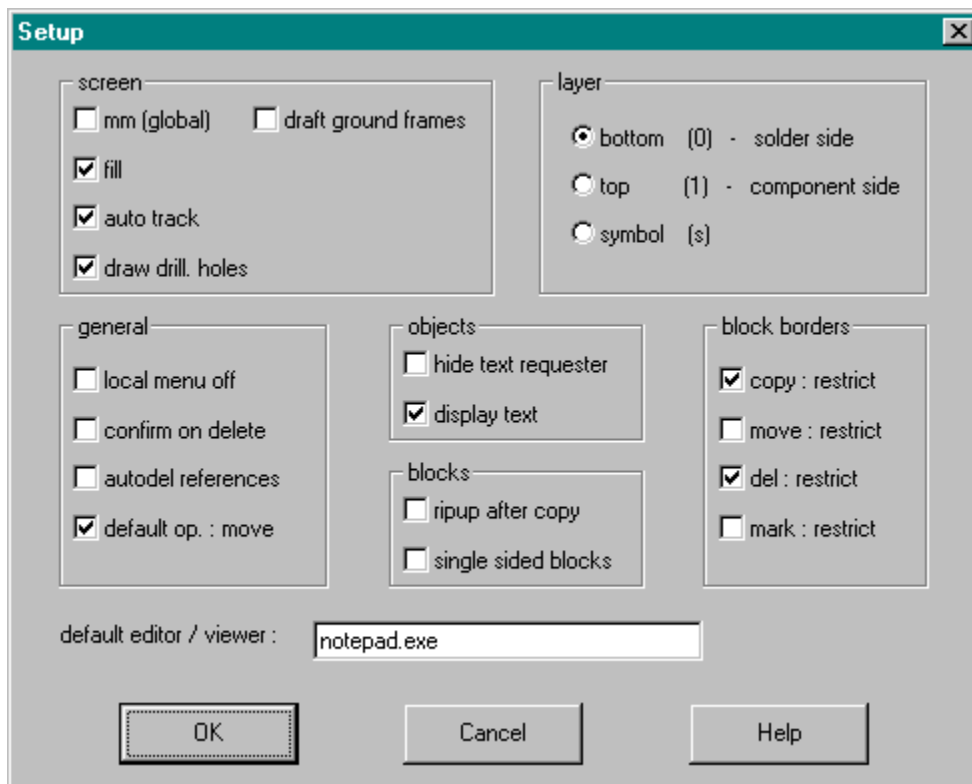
Setup

screen
mm (global)
draft ground frames
fill
auto track
draw drill. holes

layer
bottom (0) - solder side
top (1) - component side
symbol (s)

general
local menu off
confirm on delete
autodel references
default op. : move

objects
hide text requester
display text

blocks
ripup after copy
single sided blocks

block borders
copy : restrict
move : restrict
del : restrict
mark : restrict

default editor / viewer :
notepad.exe

OK
Cancel
Help